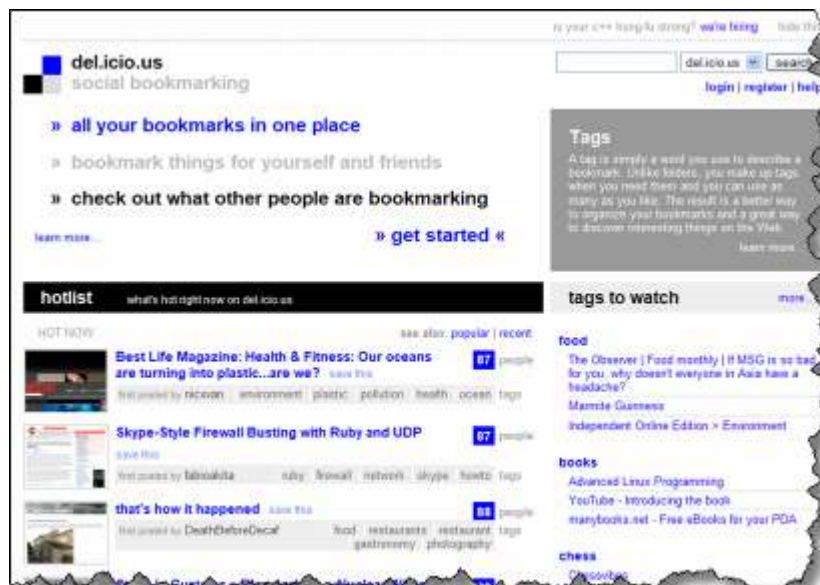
is your c++ kung-fu strong? we're hiring

del.icio.us
social bookmarking

» all your bookmarks in one place

» bookmark things for yourself and friends

» check out what other people are bookmarking

learn more...

» get started «

del.icio.us search

login | register | help

Tags

A tag is simply a word you use to describe a bookmark. Unlike folders, you make up tags when you need them and you can use as many as you like. The result is a better way to organize your bookmarks and a great way to discover interesting things on the Web.

learn more...

hotlist what's hot right now on del.icio.us

HOT NOW

see also: popular | recent

Best Life Magazine: Health & Fitness: Our oceans are turning into plastic...are we? save this

87 people

first posted by nicnoan environment plastic pollution health ocean tags

Skype-Style Firewall Busting with Ruby and UDP

save this

87 people

first posted by fabioakita ruby firewall network skype howto tags

that's how it happened save this

88 people

first posted by DeathBeforeDecaf food restaurants restaurant gastronomy photography tags

tags to watch more

food

The Observer | Food monthly | If MSG is so bad for you, why doesn't everyone in Asia have a headache?

Marmite Guinness

Independent Online Edition > Environment

books

Advanced Linux Programming

YouTube - Introducing the book

manybooks.net - Free eBooks for your PDA

chess

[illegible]